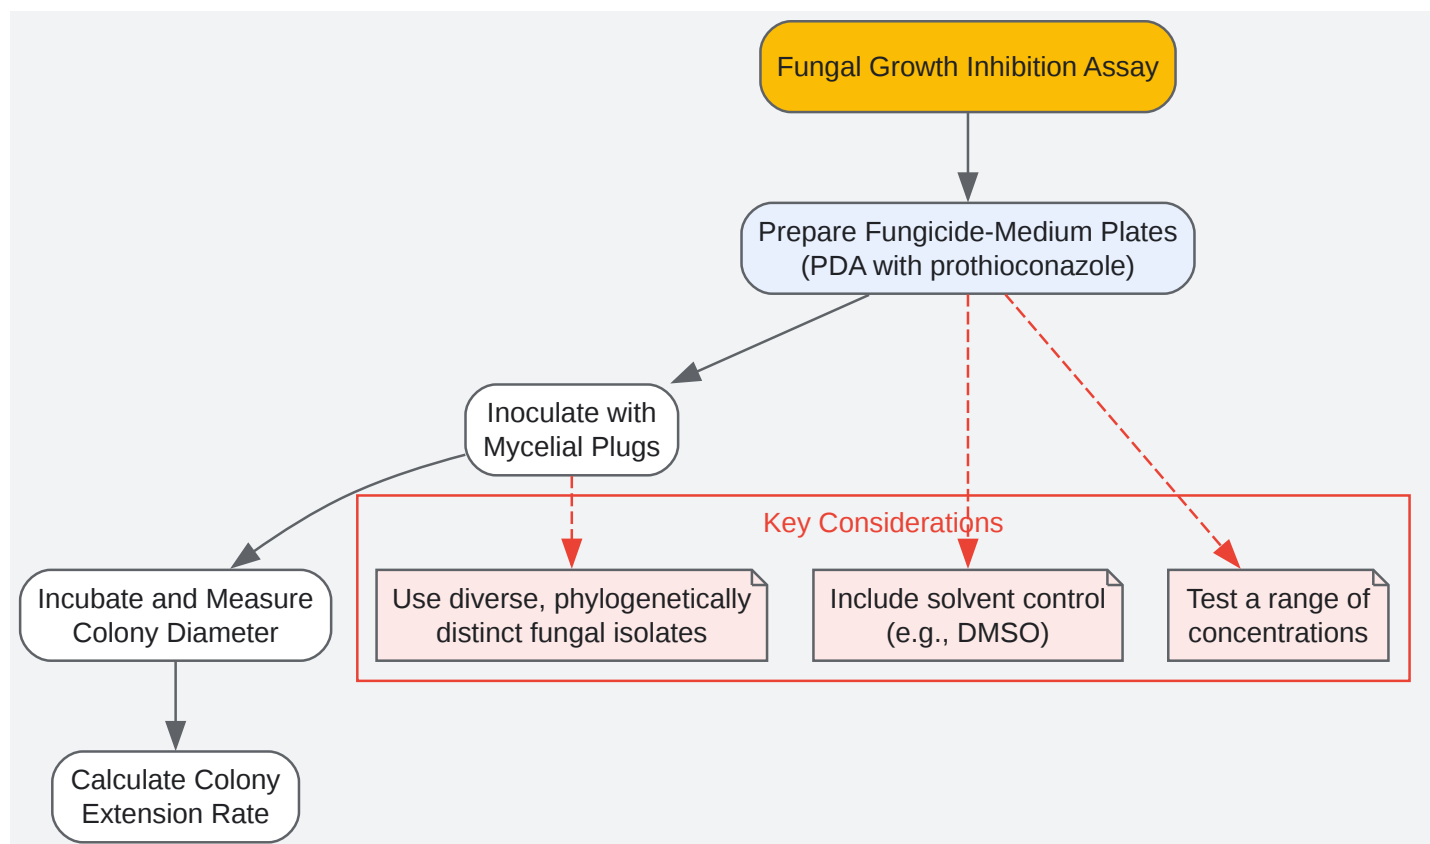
Fungal Growth Inhibition Assay

Prepare Fungicide-Medium Plates (PDA with prothioconazole)

Inoculate with Mycelial Plugs

Incubate and Measure Colony Diameter

Calculate Colony Extension Rate

Key Considerations

Use diverse, phylogenetically distinct fungal isolates

Include solvent control (e.g., DMSO)

Test a range of concentrations